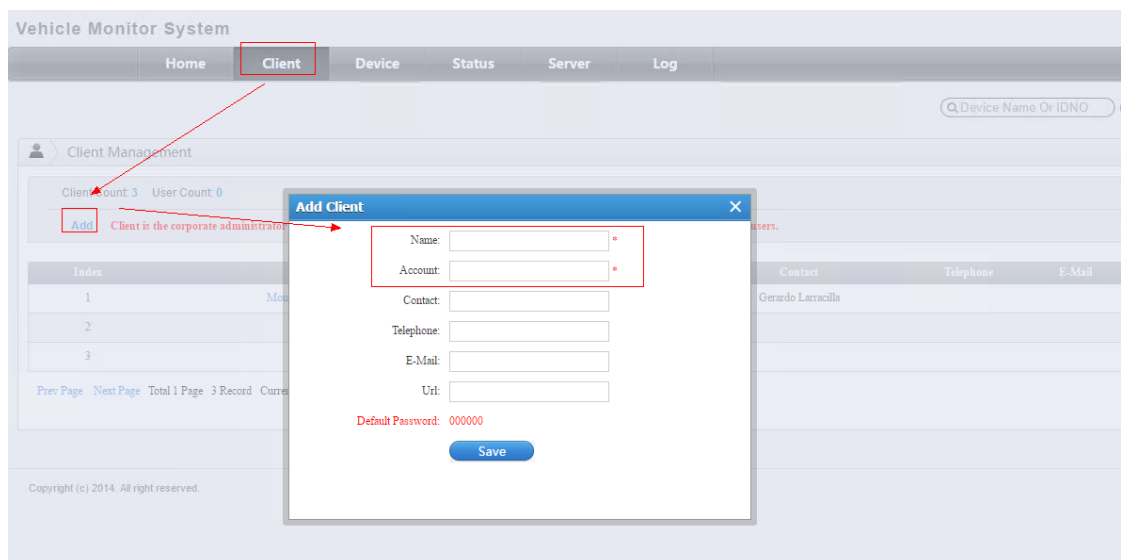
Vehicle Monitor System

Home Client Device Status Server Log

Device Name Or IDNO

Client Management

Client Count: 3 User Count: 0

Add Client is the corporate administrator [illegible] users.

| Index | | Contact | Telephone | E-Mail |
|---|---|---|---|---|
| 1 | Mo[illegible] | Gerardo Larracilla | | |
| 2 | | | | |
| 3 | | | | |

Prev Page Next Page Total 1 Page 3 Record Curre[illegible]

Copyright (c) 2014. All right reserved.

Add Client ×

Name: *

Account: *

Contact:

Telephone:

E-Mail:

Url:

Default Password: 000000

Save